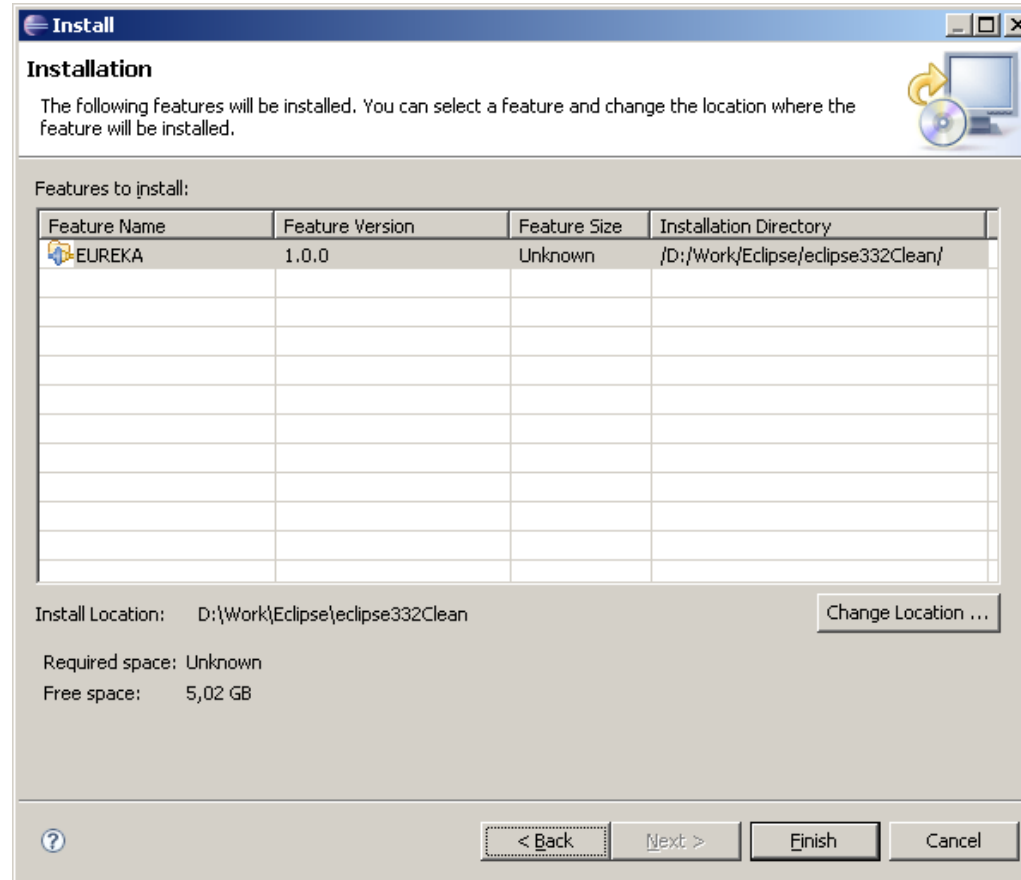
Install

Installation

The following features will be installed. You can select a feature and change the location where the feature will be installed.

Features to install:

| Feature Name | Feature Version | Feature Size | Installation Directory |
|---|---|---|---|
| EUREKA | 1.0.0 | Unknown | /D:/Work/Eclipse/eclipse332Clean/ |

Install Location: D:\Work\Eclipse\eclipse332Clean

Change Location ...

Required space: Unknown
Free space: 5,02 GB

?

< Back

Next >

Finish

Cancel